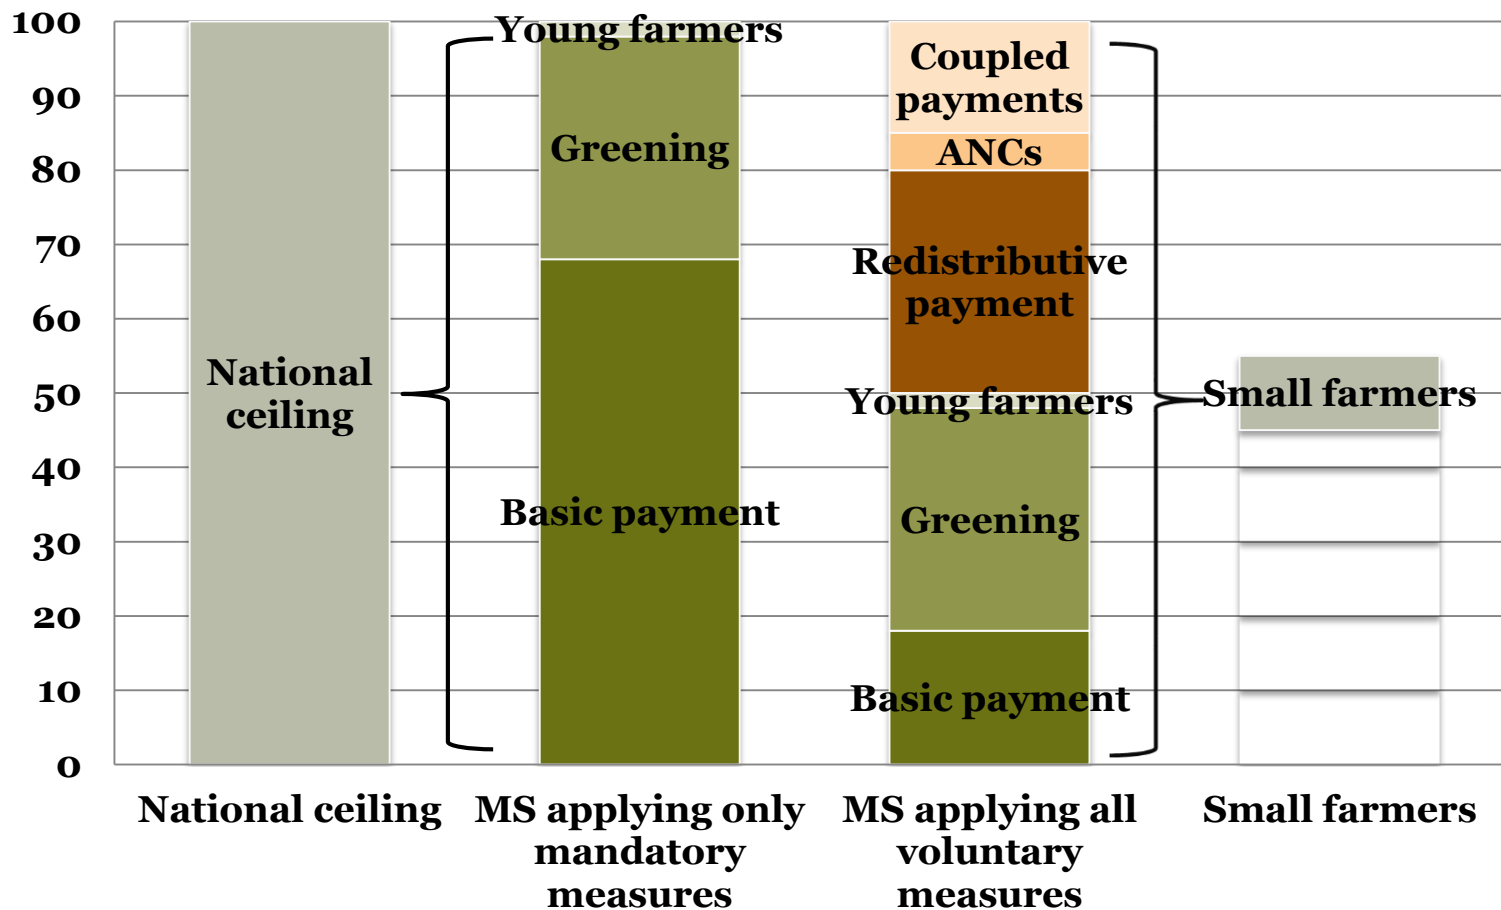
100
90
80
70
60
50
40
30
20
10
0

National ceiling

Young farmers
Greening
Basic payment

Coupled payments
ANCs
Redistributive payment
Young farmers
Greening
Basic payment

Small farmers

National ceiling
MS applying only mandatory measures
MS applying all voluntary measures
Small farmers